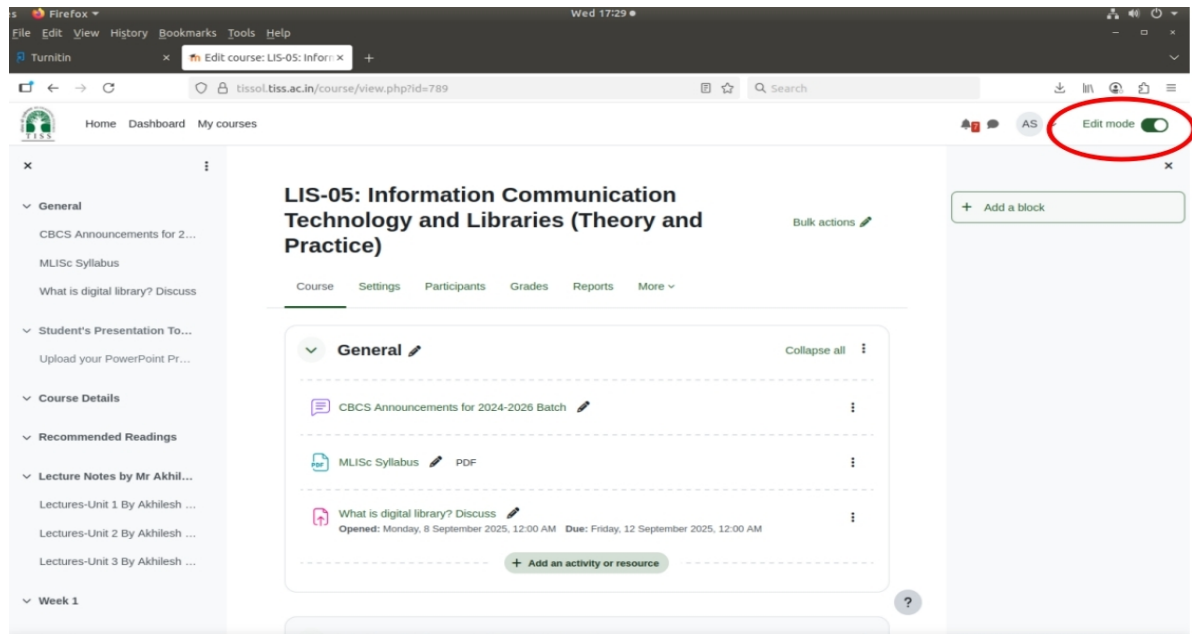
s Firefox
Wed 17:29 ●
File Edit View History Bookmarks Tools Help
Turnitin ×
Edit course: LIS-05: Inform ×
+
tissol.tiss.ac.in/course/view.php?id=789
Search
TISS
Home Dashboard My courses
7
AS
Edit mode
×
General
CBCS Announcements for 2...
MLISc Syllabus
What is digital library? Discuss
Student's Presentation To...
Upload your PowerPoint Pr...
Course Details
Recommended Readings
Lecture Notes by Mr Akhil...
Lectures-Unit 1 By Akhilesh ...
Lectures-Unit 2 By Akhilesh ...
Lectures-Unit 3 By Akhilesh ...
Week 1

LIS-05: Information Communication Technology and Libraries (Theory and Practice)

Bulk actions

Course Settings Participants Grades Reports More

General

Collapse all

CBCS Announcements for 2024-2026 Batch

MLISc Syllabus PDF

What is digital library? Discuss
Opened: Monday, 8 September 2025, 12:00 AM Due: Friday, 12 September 2025, 12:00 AM

+ Add an activity or resource

×
+ Add a block

?